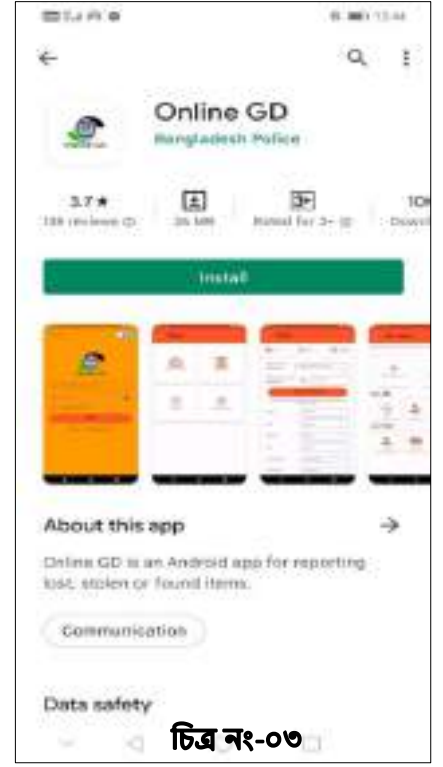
Online GD
Bangladesh Police

3.7 ★
186 reviews

36 MB

3+
Rated for 3+

10
Downl

Install

About this app →

Online GD is an Android app for reporting lost, stolen or found items.

Communication

Data safety

চিত্র নং-০৩